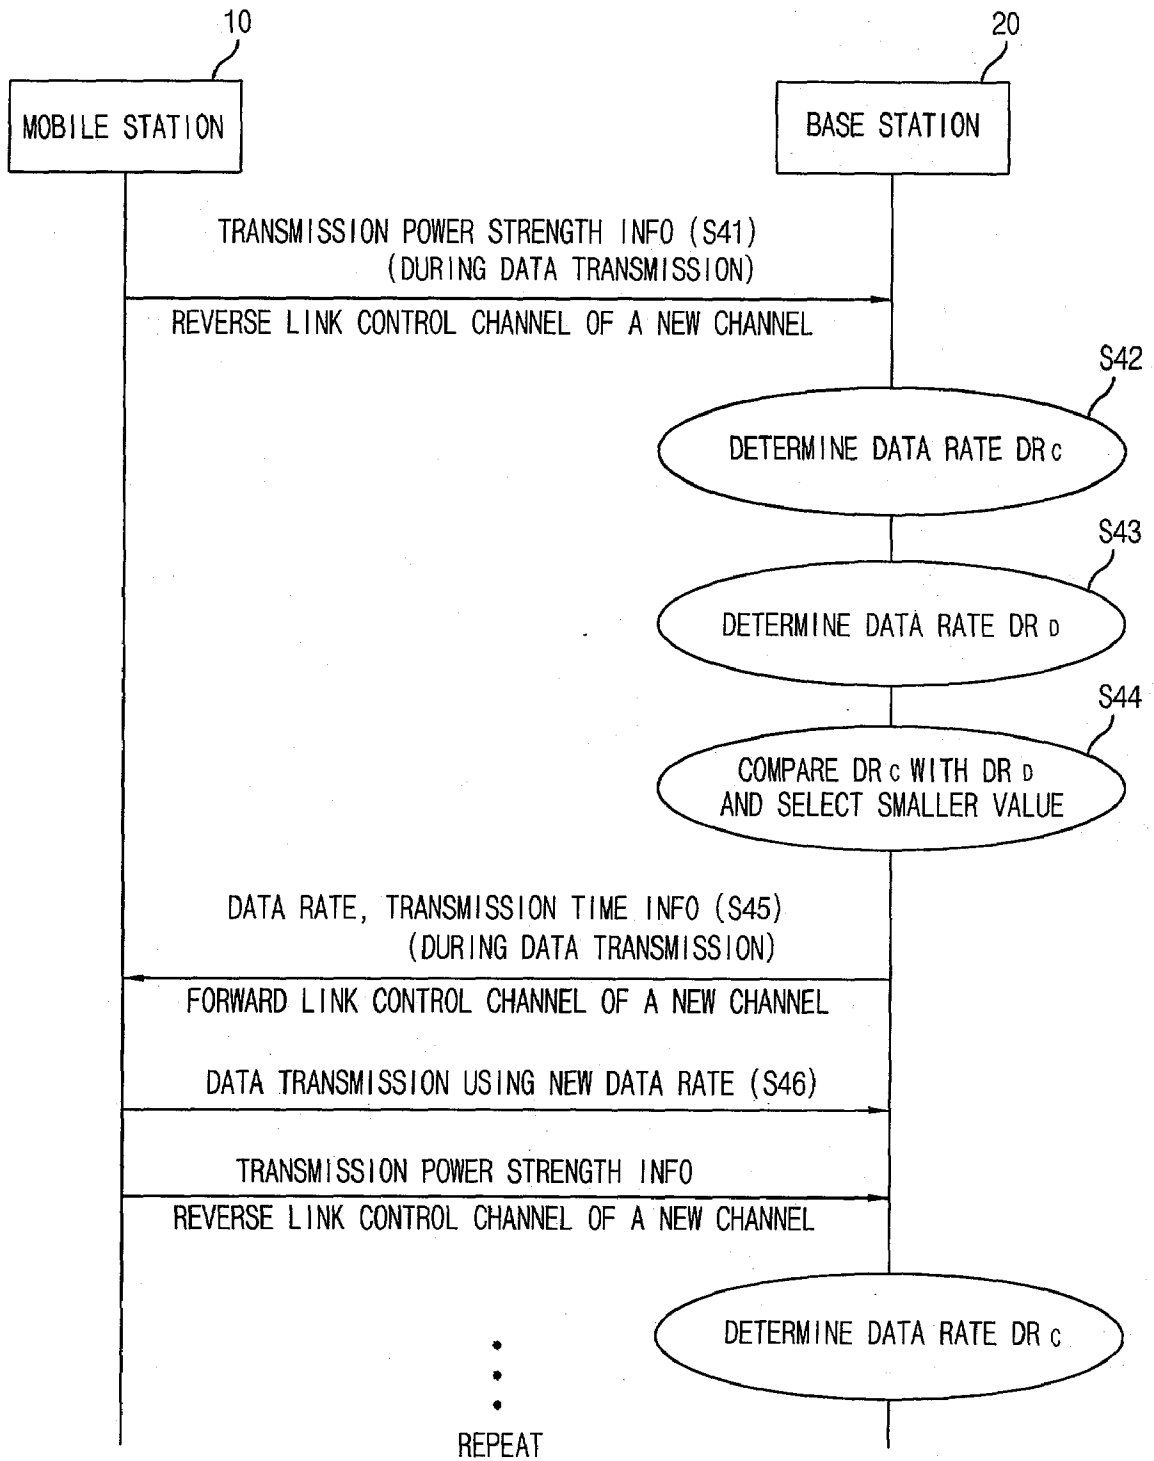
10

20

MOBILE STATION

BASE STATION

TRANSMISSION POWER STRENGTH INFO (S41)
(DURING DATA TRANSMISSION)

REVERSE LINK CONTROL CHANNEL OF A NEW CHANNEL

S42

DETERMINE DATA RATE $DR_C$

S43

DETERMINE DATA RATE $DR_D$

S44

COMPARE $DR_C$ WITH $DR_D$ AND SELECT SMALLER VALUE

DATA RATE, TRANSMISSION TIME INFO (S45)
(DURING DATA TRANSMISSION)

FORWARD LINK CONTROL CHANNEL OF A NEW CHANNEL

DATA TRANSMISSION USING NEW DATA RATE (S46)

TRANSMISSION POWER STRENGTH INFO

REVERSE LINK CONTROL CHANNEL OF A NEW CHANNEL

DETERMINE DATA RATE $DR_C$

REPEAT